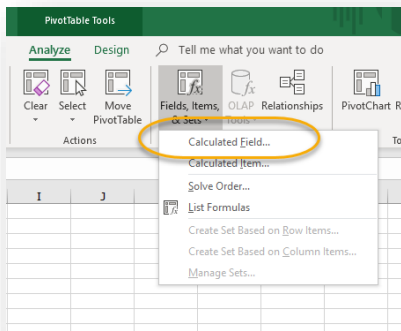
PivotTable Tools

Analyze Design Tell me what you want to do

Clear Select Move PivotTable

Actions

Fields, Items, & Sets OLAP Tools Relationships

PivotChart R

To

Calculated Field...

Calculated Item...

Solve Order...

List Formulas

Create Set Based on Row Items...

Create Set Based on Column Items...

Manage Sets...

I J